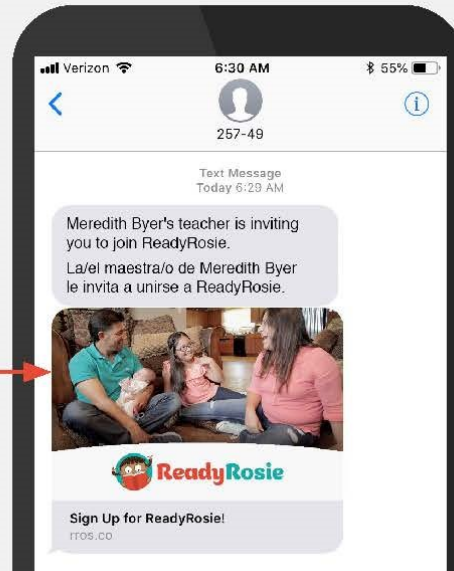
Verizon 6:30 AM 55%

257-49

Text Message
Today 6:29 AM

Meredith Byer's teacher is inviting you to join ReadyRosie.

La/el maestra/o de Meredith Byer le invita a unirse a ReadyRosie.

ReadyRosie

Sign Up for ReadyRosie!
rros.co